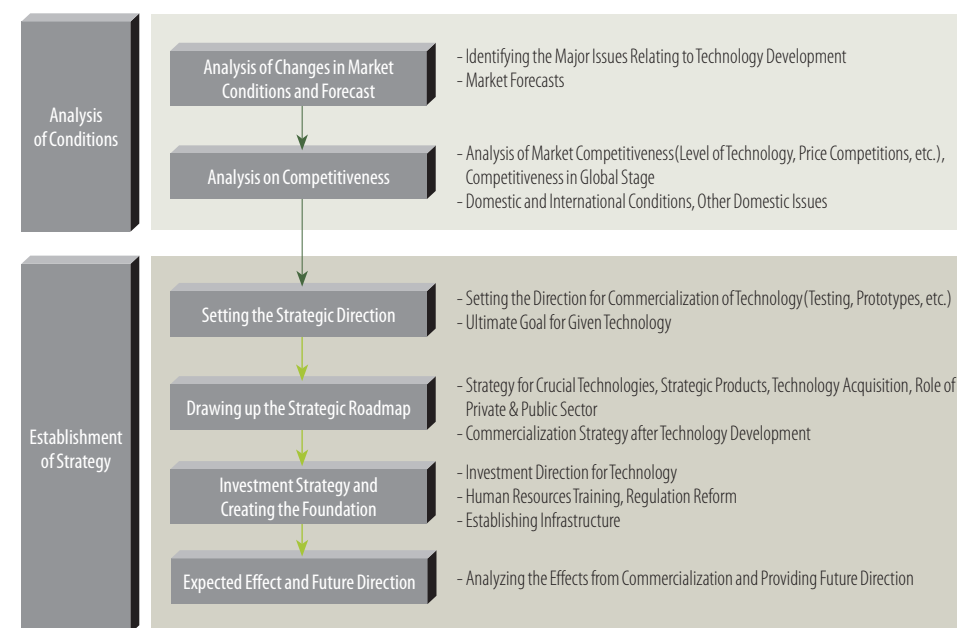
Analysis of Conditions

Analysis of Changes in Market Conditions and Forecast

- Identifying the Major Issues Relating to Technology Development
- Market Forecasts

Analysis on Competitiveness

- Analysis of Market Competitiveness(Level of Technology, Price Competitions, etc.), Competitiveness in Global Stage
- Domestic and International Conditions, Other Domestic Issues

Establishment of Strategy

Setting the Strategic Direction

- Setting the Direction for Commercialization of Technology (Testing, Prototypes, etc.)
- Ultimate Goal for Given Technology

Drawing up the Strategic Roadmap

- Strategy for Crucial Technologies, Strategic Products, Technology Acquisition, Role of Private & Public Sector
- Commercialization Strategy after Technology Development

Investment Strategy and Creating the Foundation

- Investment Direction for Technology
- Human Resources Training, Regulation Reform
- Establishing Infrastructure

Expected Effect and Future Direction

- Analyzing the Effects from Commercialization and Providing Future Direction